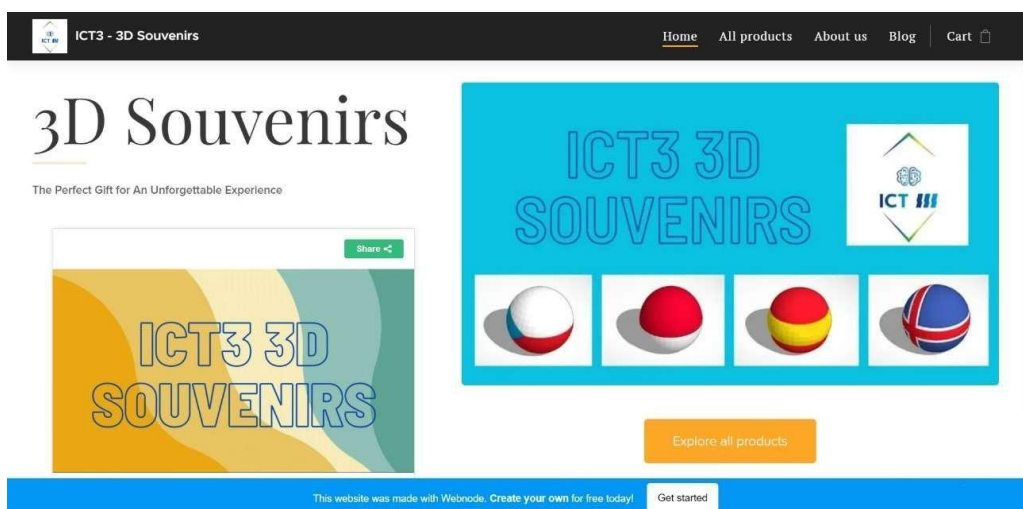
ICT III

ICT3 - 3D Souvenirs

Home All products About us Blog Cart

3D Souvenirs

The Perfect Gift for An Unforgettable Experience

Share

ICT3 3D SOUVENIRS

ICT3 3D SOUVENIRS

ICT III

Explore all products

This website was made with Webnode. Create your own for free today! Get started